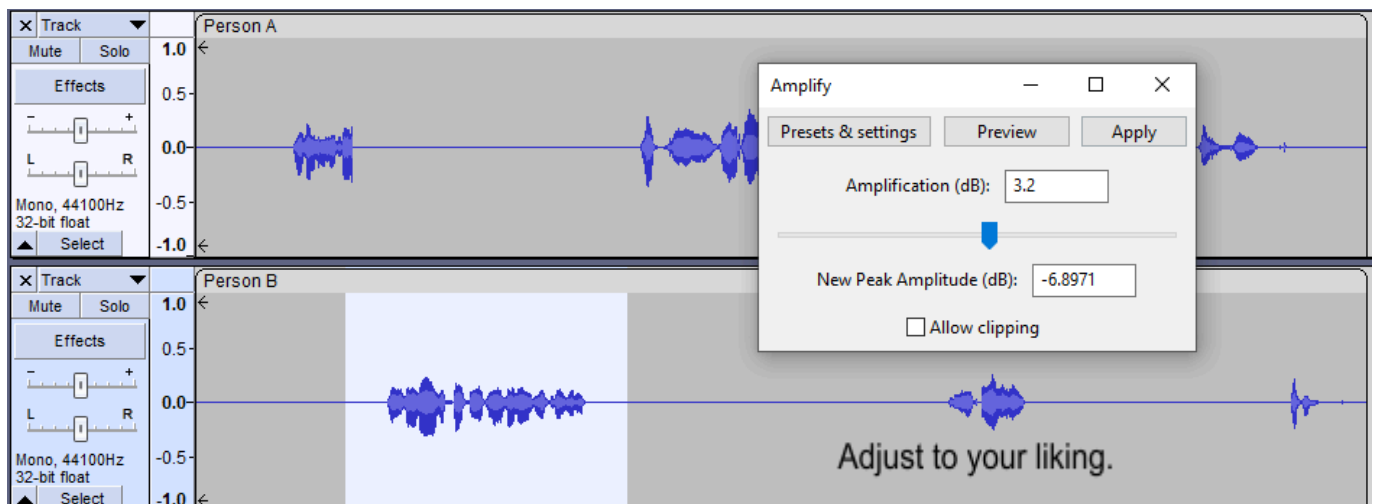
× Track
Mute Solo
Effects
- +
L R
Mono, 44100Hz
32-bit float
Select
1.0
0.5
0.0
-0.5
-1.0
Person A

Amplify
Presets & settings Preview Apply
Amplification (dB): 3.2
New Peak Amplitude (dB): -6.8971
Allow clipping

× Track
Mute Solo
Effects
- +
L R
Mono, 44100Hz
32-bit float
Select
1.0
0.5
0.0
-0.5
-1.0
Person B

Adjust to your liking.